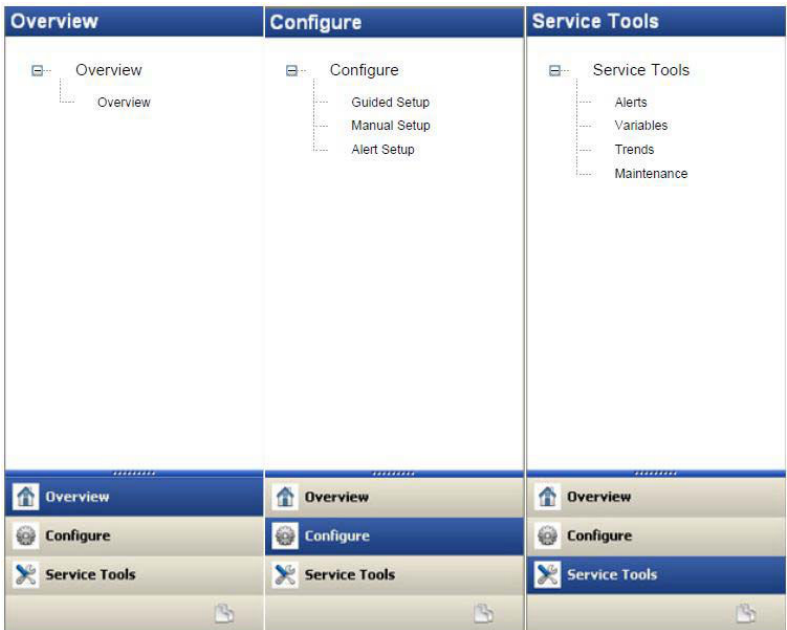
Overview

Overview
Overview

Overview
Configure
Service Tools

Configure

Configure
Guided Setup
Manual Setup
Alert Setup

Overview
Configure
Service Tools

Service Tools

Service Tools
Alerts
Variables
Trends
Maintenance

Overview
Configure
Service Tools